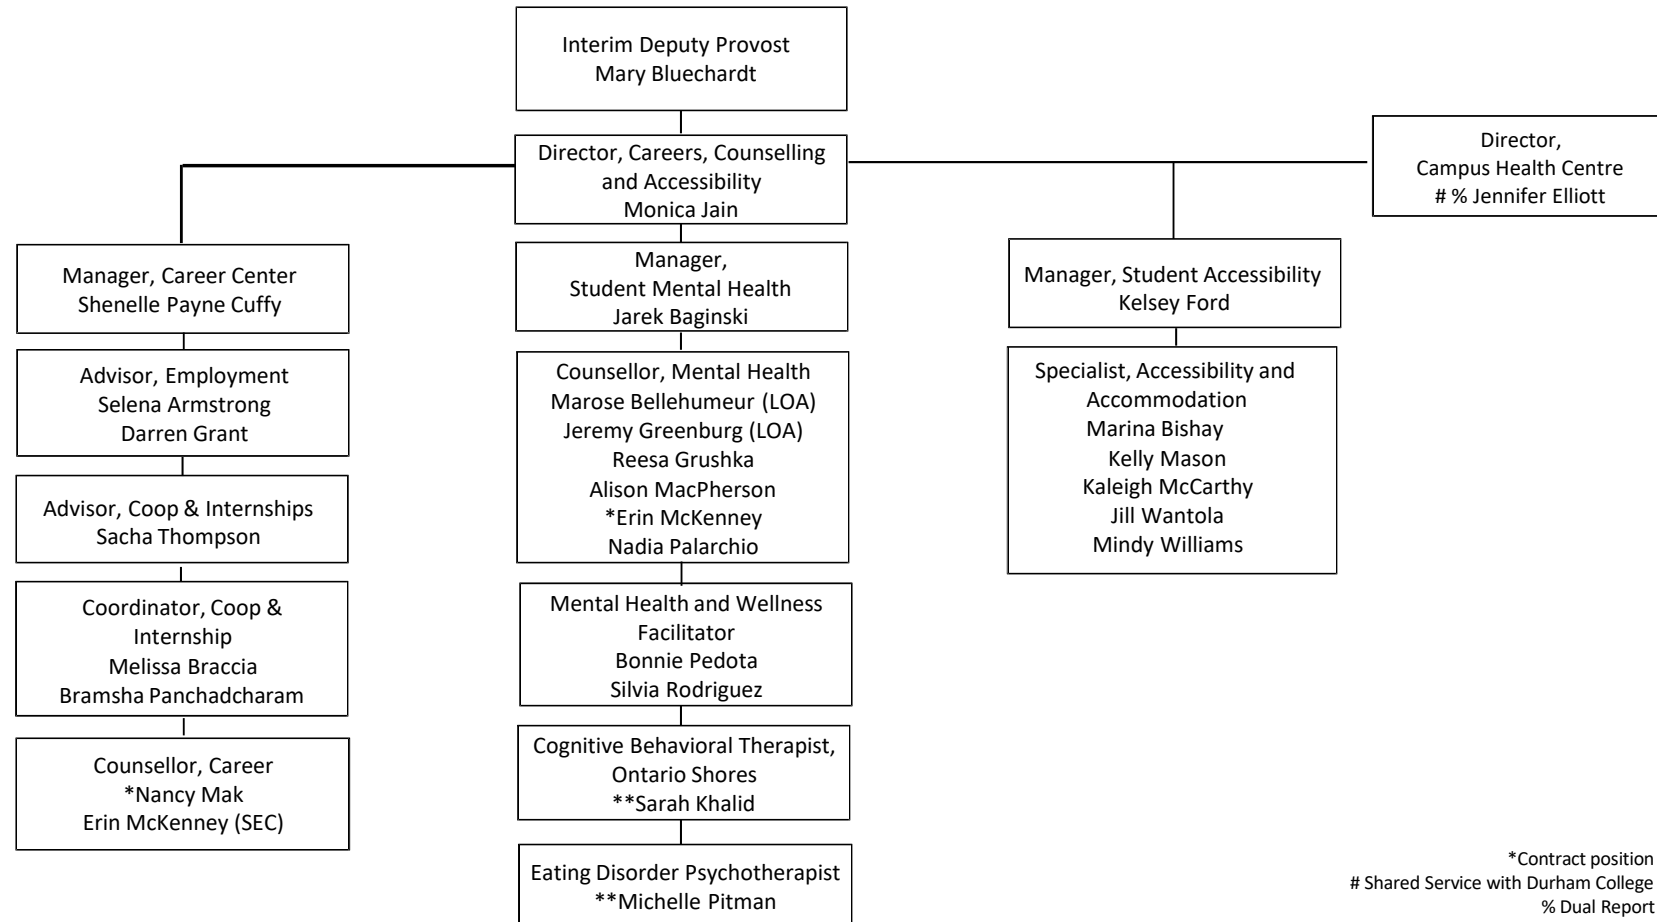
Interim Deputy Provost
Mary Bluechardt

Director, Careers, Counselling and Accessibility
Monica Jain

Director,
Campus Health Centre
# % Jennifer Elliott

Manager, Career Center
Shenelle Payne Cuffy

Advisor, Employment
Selena Armstrong
Darren Grant

Advisor, Coop & Internships
Sacha Thompson

Coordinator, Coop & Internship
Melissa Braccia
Bramsha Panchadcharam

Counsellor, Career
*Nancy Mak
Erin McKenney (SEC)

Manager,
Student Mental Health
Jarek Baginski

Counsellor, Mental Health
Marose Bellehumeur (LOA)
Jeremy Greenburg (LOA)
Reesa Grushka
Alison MacPherson
*Erin McKenney
Nadia Palarchio

Mental Health and Wellness Facilitator
Bonnie Pedota
Silvia Rodriguez

Cognitive Behavioral Therapist,
Ontario Shores
**Sarah Khalid

Eating Disorder Psychotherapist
**Michelle Pitman

Manager, Student Accessibility
Kelsey Ford

Specialist, Accessibility and Accommodation
Marina Bishay
Kelly Mason
Kaleigh McCarthy
Jill Wantola
Mindy Williams

*Contract position
# Shared Service with Durham College
% Dual Report